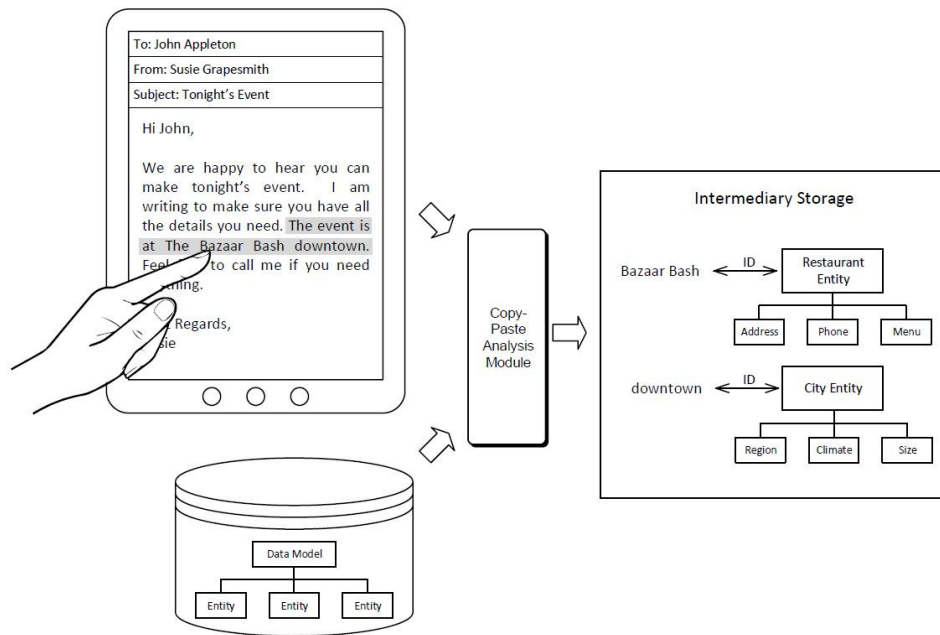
To: John Appleton

From: Susie Grapesmith

Subject: Tonight's Event

Hi John,

We are happy to hear you can make tonight's event. I am writing to make sure you have all the details you need. The event is at The Bazaar Bash downtown. Feel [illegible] to call me if you need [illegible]thing.

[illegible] Regards,
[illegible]sie

Copy-Paste Analysis Module

Data Model

Entity

Entity

Entity

Intermediary Storage

Bazaar Bash

ID

Restaurant Entity

Address

Phone

Menu

downtown

ID

City Entity

Region

Climate

Size